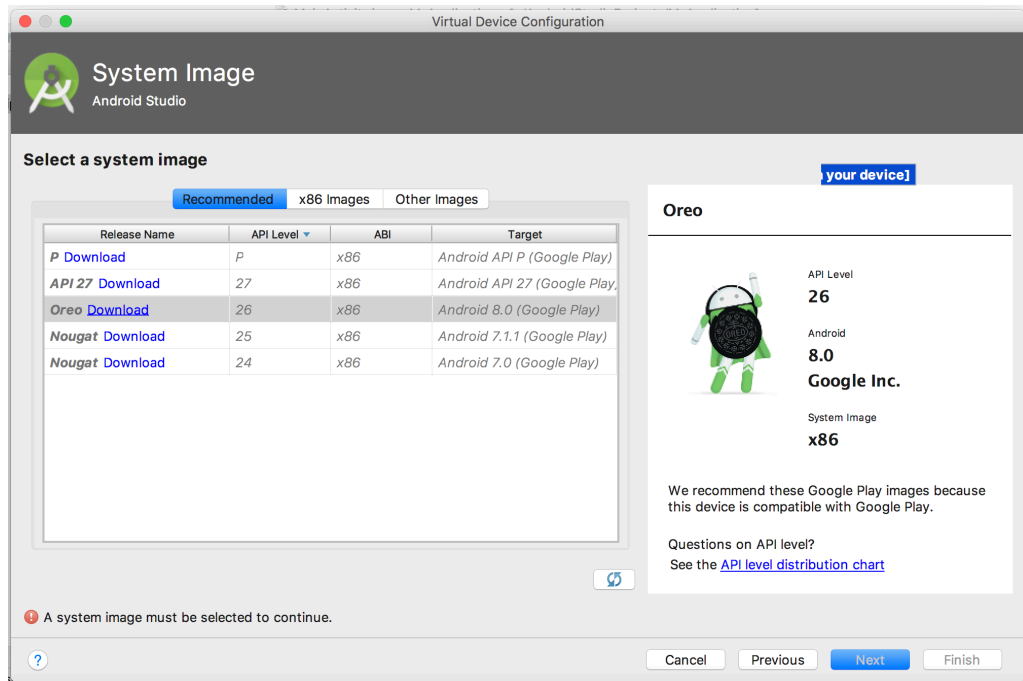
Virtual Device Configuration

System Image
Android Studio

Select a system image

Recommended | x86 Images | Other Images

| Release Name | API Level | ABI | Target |
|---|---|---|---|
| P Download | P | x86 | Android API P (Google Play) |
| API 27 Download | 27 | x86 | Android API 27 (Google Play, |
| Oreo Download | 26 | x86 | Android 8.0 (Google Play) |
| Nougat Download | 25 | x86 | Android 7.1.1 (Google Play) |
| Nougat Download | 24 | x86 | Android 7.0 (Google Play) |

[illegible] your device]

Oreo

API Level
26

Android
8.0
Google Inc.

System Image
x86

We recommend these Google Play images because this device is compatible with Google Play.

Questions on API level?
See the API level distribution chart

A system image must be selected to continue.

?

Cancel
Previous
Next
Finish